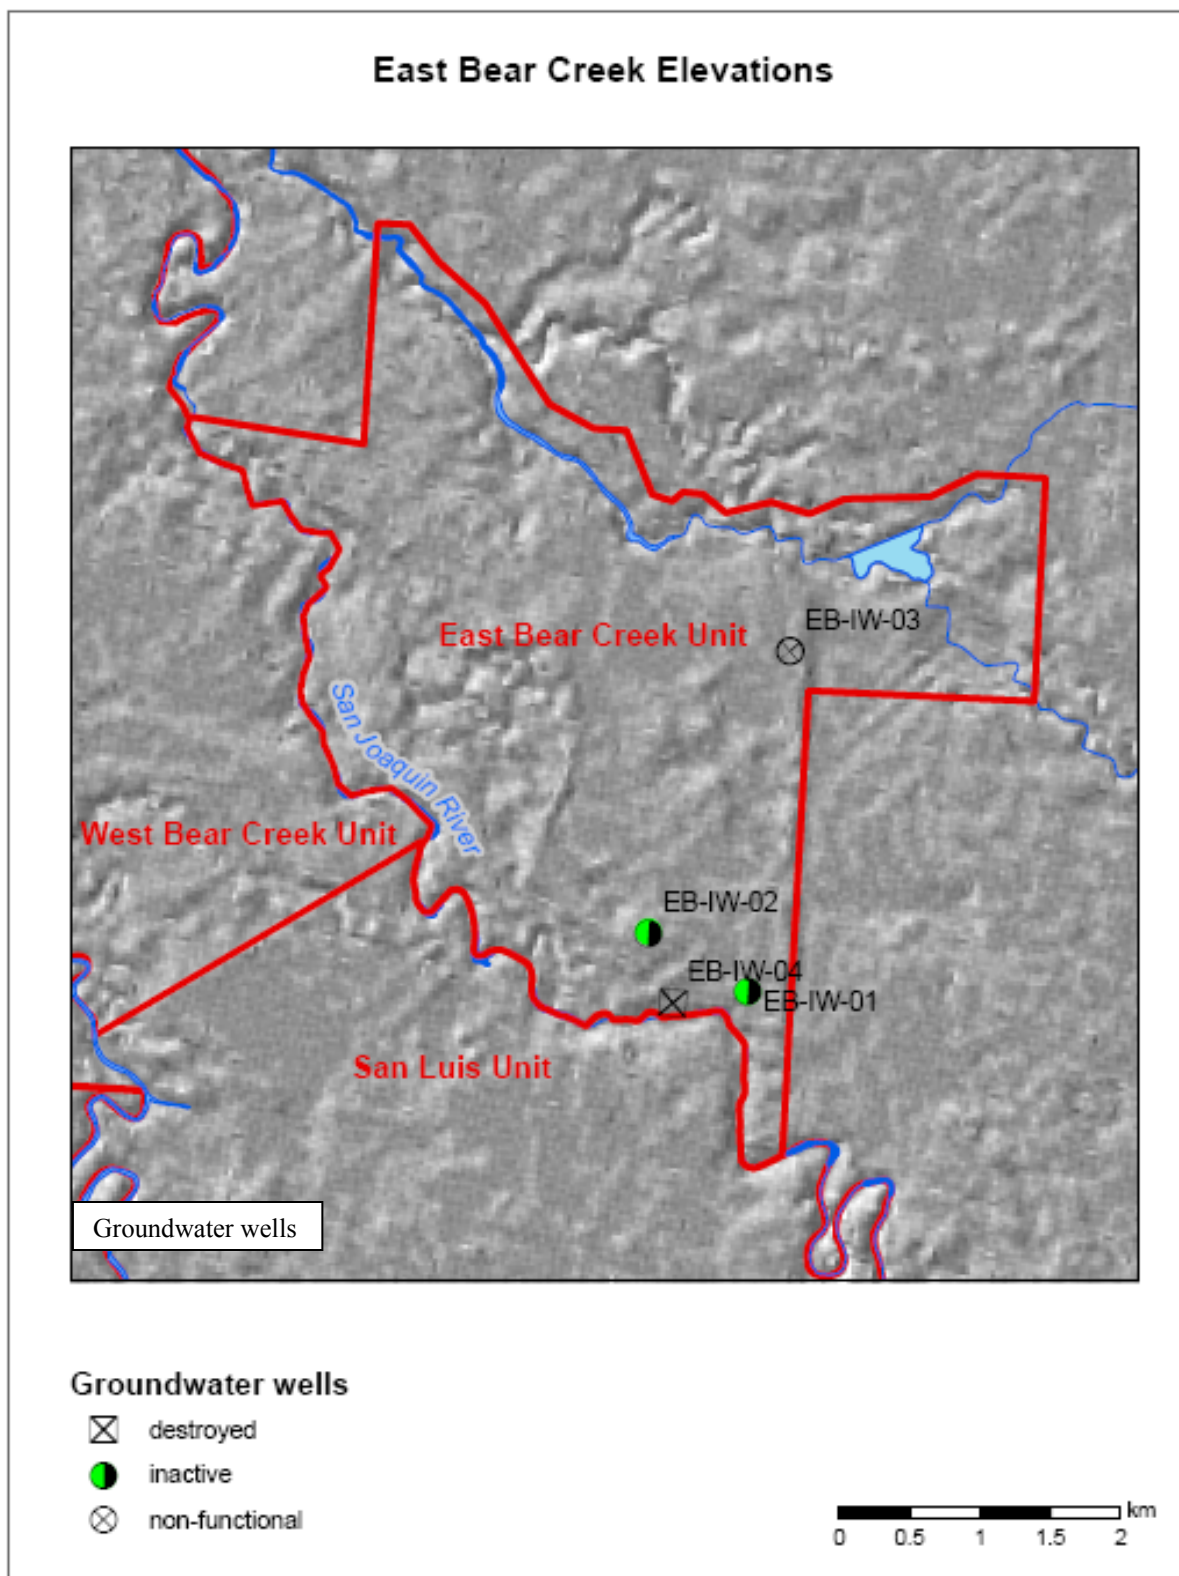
East Bear Creek Elevations

EB-IW-03

East Bear Creek Unit

San Joaquin River

West Bear Creek Unit

EB-IW-02

EB-IW-04

EB-IW-01

San Luis Unit

Groundwater wells

Groundwater wells

destroyed

inactive

non-functional

km

0 0.5 1 1.5 2